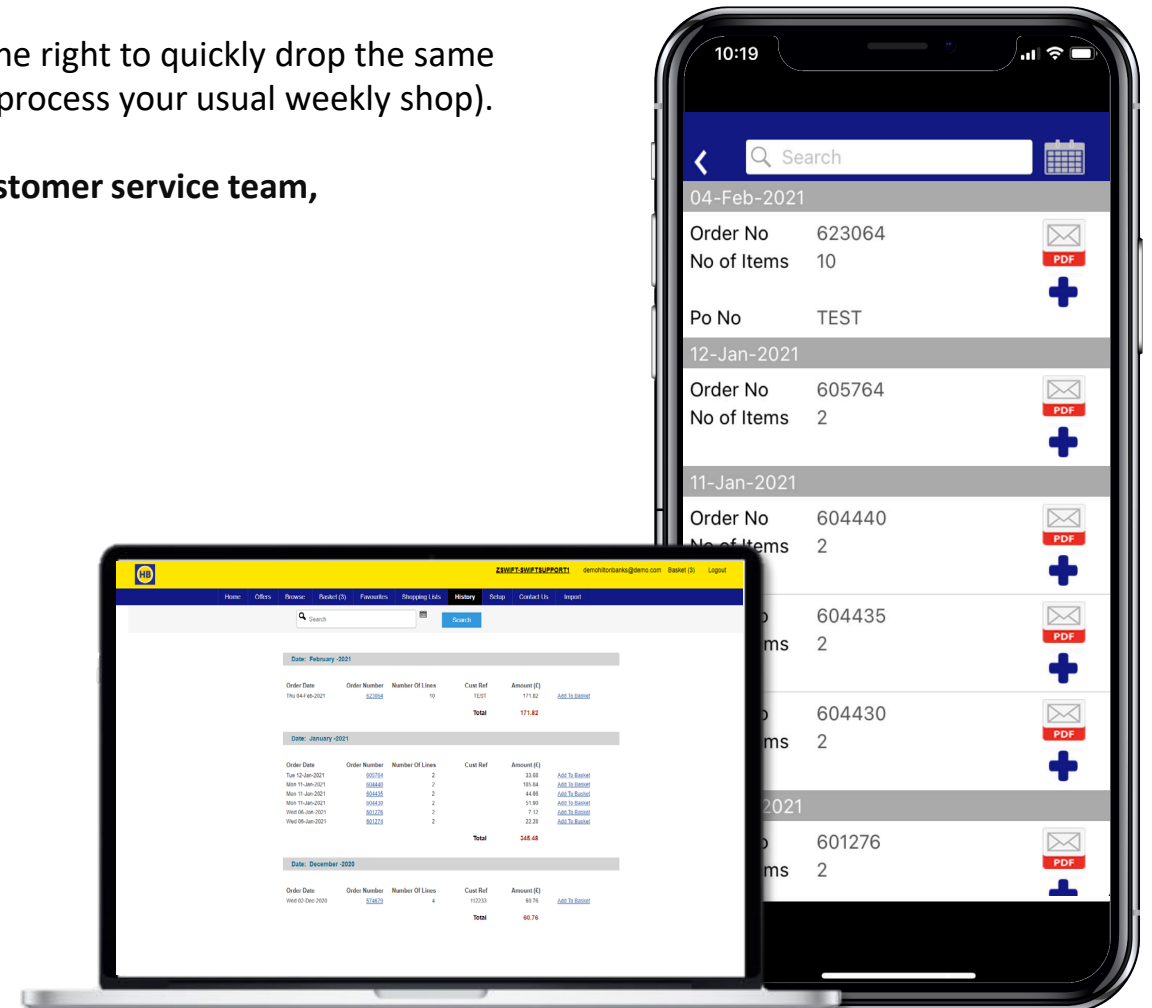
he right to quickly drop the same process your usual weekly shop).

stomer service team,

10:19

Search

04-Feb-2021

Order No 623064
No of Items 10

PDF

Po No TEST

12-Jan-2021

Order No 605764
No of Items 2

PDF

11-Jan-2021

Order No 604440
No of Items 2

PDF

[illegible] 604435
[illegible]ms 2

PDF

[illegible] 604430
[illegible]ms 2

PDF

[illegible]2021

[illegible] 601276
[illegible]ms 2

PDF

HB

ZSWIFT-SWIFTSUPPORT1 demohiltonbanks@demo.com Basket (3) Logout

Home Offers Browse Basket (3) Favourites Shopping Lists History Setup Contact Us Import

Search

Search

Date: February -2021

| Order Date | Order Number | Number Of Lines | Cust Ref | Amount (£) | |
|---|---|---|---|---|---|
| Thu 04-Feb-2021 | 623064 | 10 | TEST | 171.82 | Add To Basket |
| | | | Total | 171.82 | |

Date: January -2021

| Order Date | Order Number | Number Of Lines | Cust Ref | Amount (£) | |
|---|---|---|---|---|---|
| Tue 12-Jan-2021 | 605764 | 2 | | 33.00 | Add To Basket |
| Mon 11-Jan-2021 | 604440 | 2 | | 185.84 | Add To Basket |
| Mon 11-Jan-2021 | 604435 | 2 | | 44.88 | Add To Basket |
| Mon 11-Jan-2021 | 604430 | 2 | | 51.90 | Add To Basket |
| Wed 06-Jan-2021 | 601276 | 2 | | 7.12 | Add To Basket |
| Wed 06-Jan-2021 | 601274 | 2 | | 22.20 | Add To Basket |
| | | | Total | 345.48 | |

Date: December -2020

| Order Date | Order Number | Number Of Lines | Cust Ref | Amount (£) | |
|---|---|---|---|---|---|
| Wed 02-Dec-2020 | 574670 | 4 | 112233 | 60.76 | Add To Basket |
| | | | Total | 60.76 | |